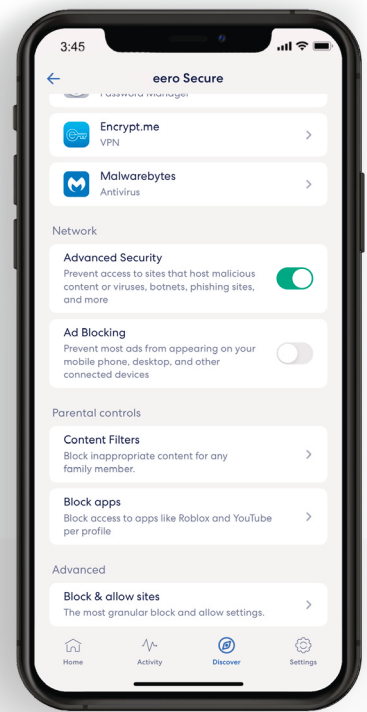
3:45

eero Secure

Password Manager

Encrypt.me
VPN

Malwarebytes
Antivirus

Network

Advanced Security
Prevent access to sites that host malicious content or viruses, botnets, phishing sites, and more

Ad Blocking
Prevent most ads from appearing on your mobile phone, desktop, and other connected devices

Parental controls

Content Filters
Block inappropriate content for any family member.

Block apps
Block access to apps like Roblox and YouTube per profile

Advanced

Block & allow sites
The most granular block and allow settings.

Home Activity Discover Settings